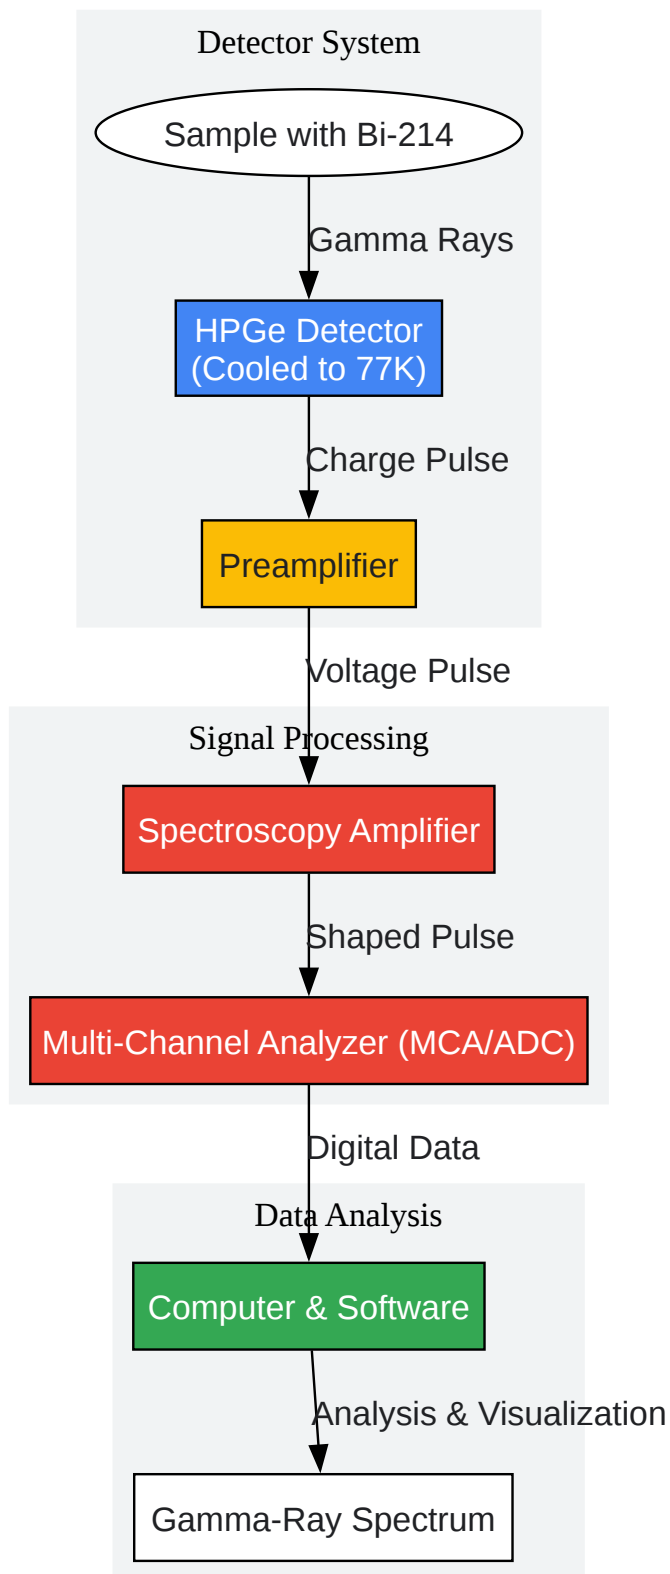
Detector System

Sample with Bi-214

Gamma Rays

HPGe Detector (Cooled to 77K)

Charge Pulse

Preamplifier

Voltage Pulse

Signal Processing

Spectroscopy Amplifier

Shaped Pulse

Multi-Channel Analyzer (MCA/ADC)

Digital Data

Data Analysis

Computer & Software

Analysis & Visualization

Gamma-Ray Spectrum